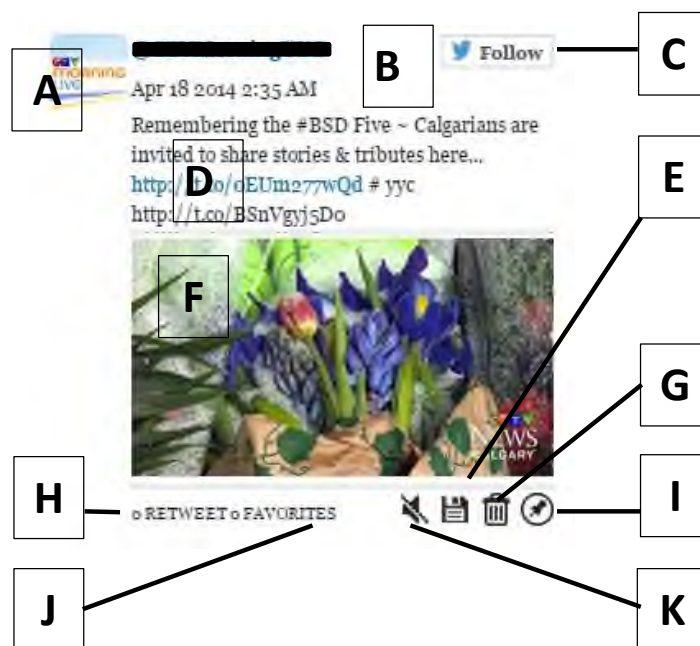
A
B
Follow
C
Apr 18 2014 2:35 AM
Remembering the #BSD Five ~ Calgarians are invited to share stories & tributes here... http://t.co/oEUm277wQd # yyc http://t.co/BSnVgyj5Do
D
E
F
G
NEWS
GARY
H
0 RETWEET 0 FAVORITES
I
J
K